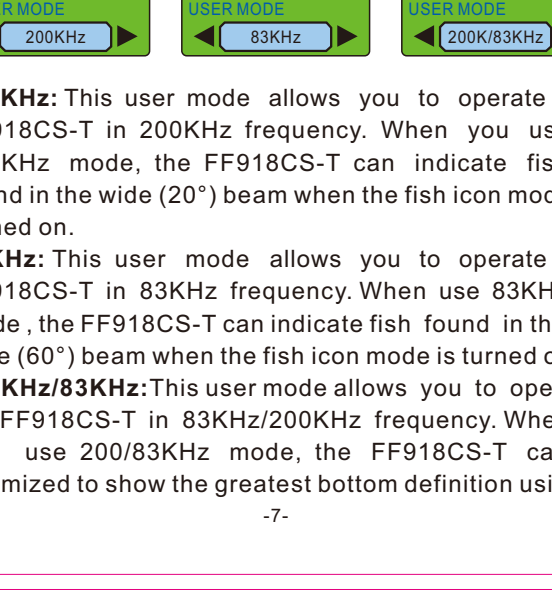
R MODE
200KHz

USER MODE
83KHz

USER MODE
200K/83KHz

KHz: This user mode allows you to operate 918CS-T in 200KHz frequency. When you us KHz mode, the FF918CS-T can indicate fis nd in the wide (20°) beam when the fish icon mod ned on.

KHz: This user mode allows you to operate 918CS-T in 83KHz frequency. When use 83KH de , the FF918CS-T can indicate fish found in th e (60°) beam when the fish icon mode is turned o

KHz/83KHz: This user mode allows you to ope FF918CS-T in 83KHz/200KHz frequency. Whe use 200/83KHz mode, the FF918CS-T ca mized to show the greatest bottom definition usi

-7-